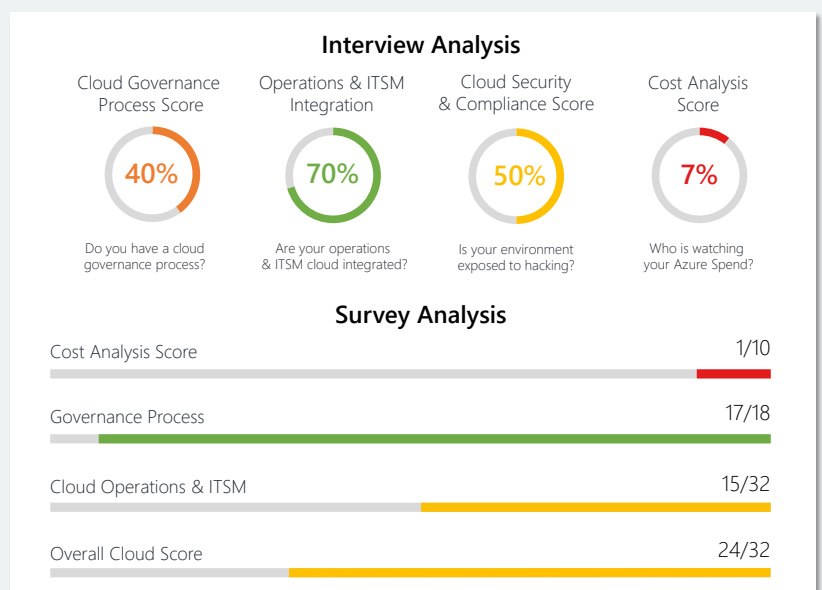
Interview Analysis

Cloud Governance Process Score

40%

Do you have a cloud governance process?

Operations & ITSM Integration

70%

Are your operations & ITSM cloud integrated?

Cloud Security & Compliance Score

50%

Is your environment exposed to hacking?

Cost Analysis Score

7%

Who is watching your Azure Spend?

Survey Analysis

Cost Analysis Score 1/10

Governance Process 17/18

Cloud Operations & ITSM 15/32

Overall Cloud Score 24/32